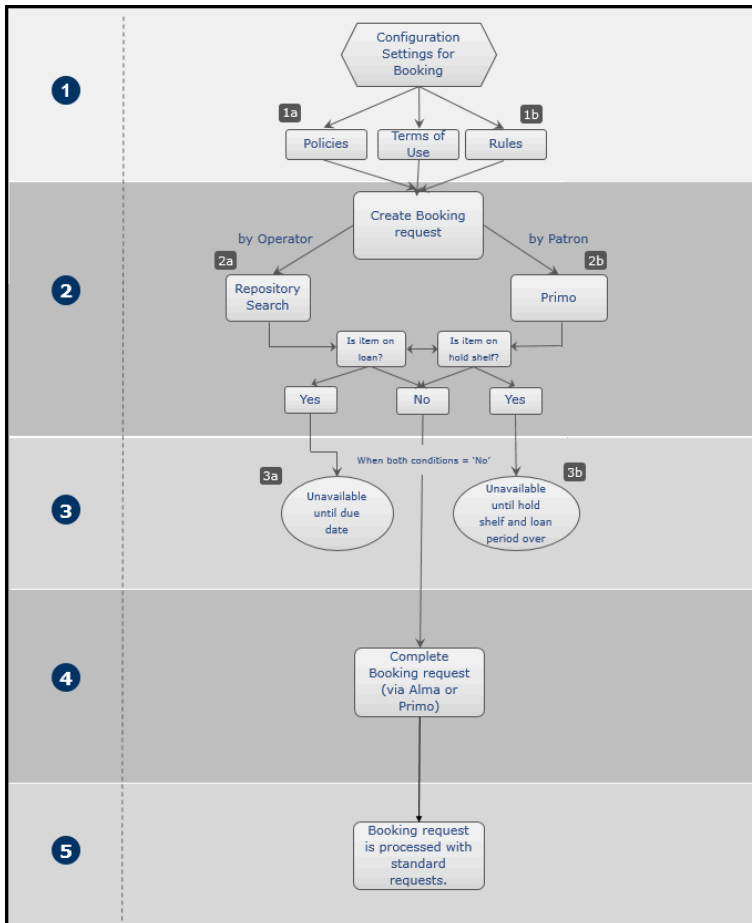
1

Configuration Settings for Booking

1a

1b

Policies

Terms of Use

Rules

2

Create Booking request

by Operator

by Patron

2a

2b

Repository Search

Primo

Is item on loan?

Is item on hold shelf?

Yes

No

Yes

3

When both conditions = 'No'

3a

3b

Unavailable until due date

Unavailable until hold shelf and loan period over

4

Complete Booking request (via Alma or Primo)

5

Booking request is processed with standard requests.